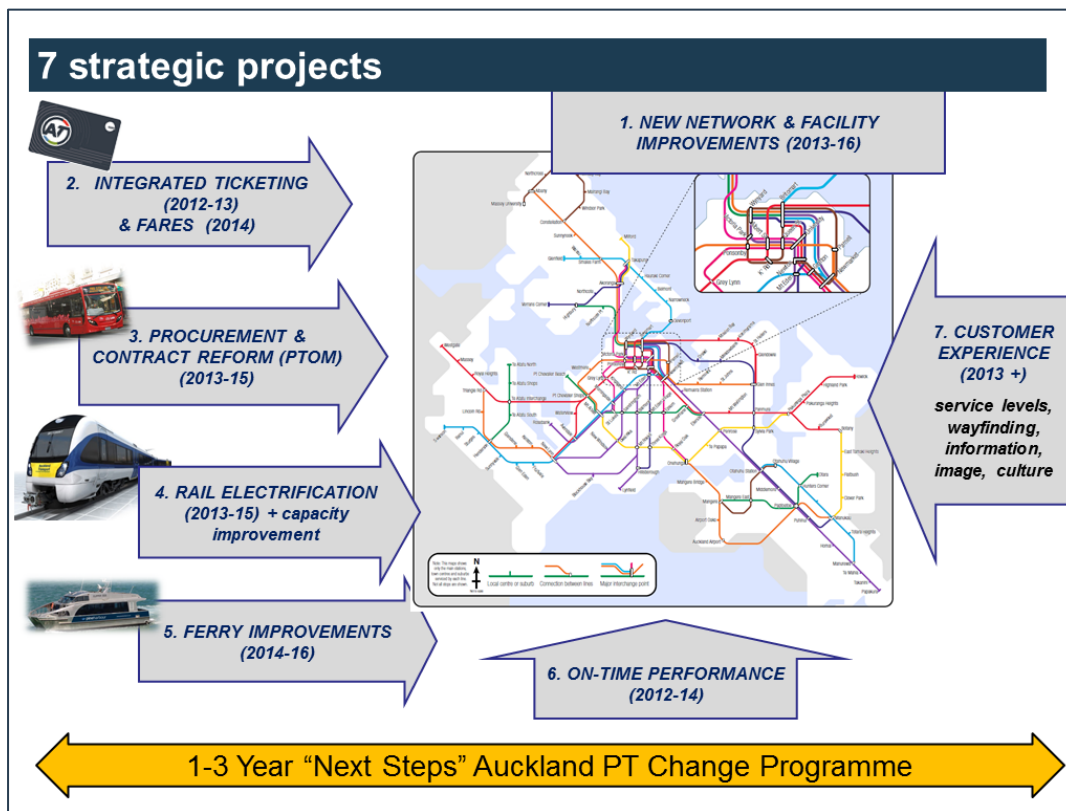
7 strategic projects

1. NEW NETWORK & FACILITY IMPROVEMENTS (2013-16)

2. INTEGRATED TICKETING (2012-13) & FARES (2014)

3. PROCUREMENT & CONTRACT REFORM (PTOM) (2013-15)

4. RAIL ELECTRIFICATION (2013-15) + capacity improvement

5. FERRY IMPROVEMENTS (2014-16)

6. ON-TIME PERFORMANCE (2012-14)

7. CUSTOMER EXPERIENCE (2013 +)

service levels, wayfinding, information, image, culture

Local centre or suburb   Connection between lines   Major interchange point

1-3 Year “Next Steps” Auckland PT Change Programme